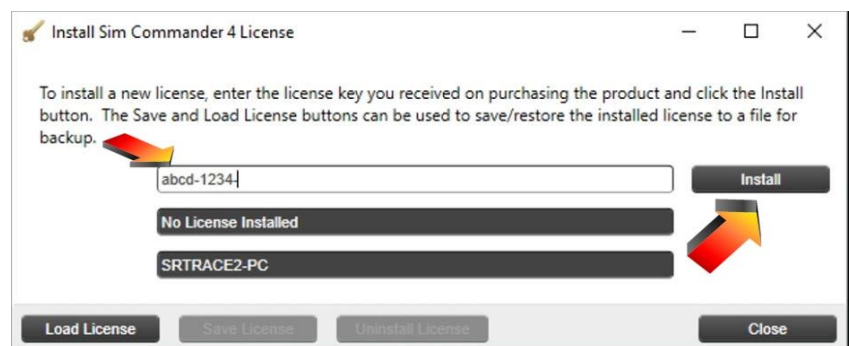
Install Sim Commander 4 License

To install a new license, enter the license key you received on purchasing the product and click the Install button. The Save and Load License buttons can be used to save/restore the installed license to a file for backup.

abcd-1234-

Install

No License Installed

SRTRACE2-PC

Load License

Save License

Uninstall License

Close